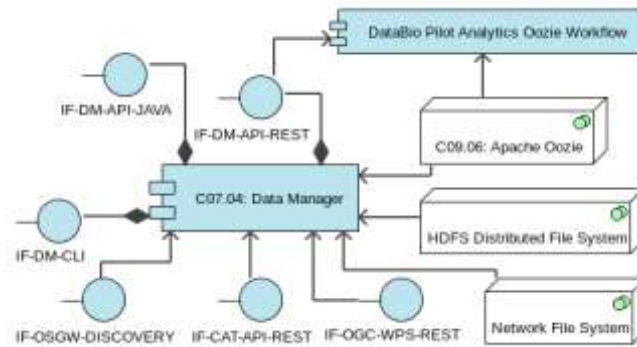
DataBio Pilot Analytics Oozie Workflow

IF-DM-API-JAVA

IF-DM-API-REST

C09.06: Apache Oozie

C07.04: Data Manager

IF-DM-CLI

HDFS Distributed File System

IF-OSGW-DISCOVERY

IF-CAT-API-REST

IF-OGC-WPS-REST

Network File System